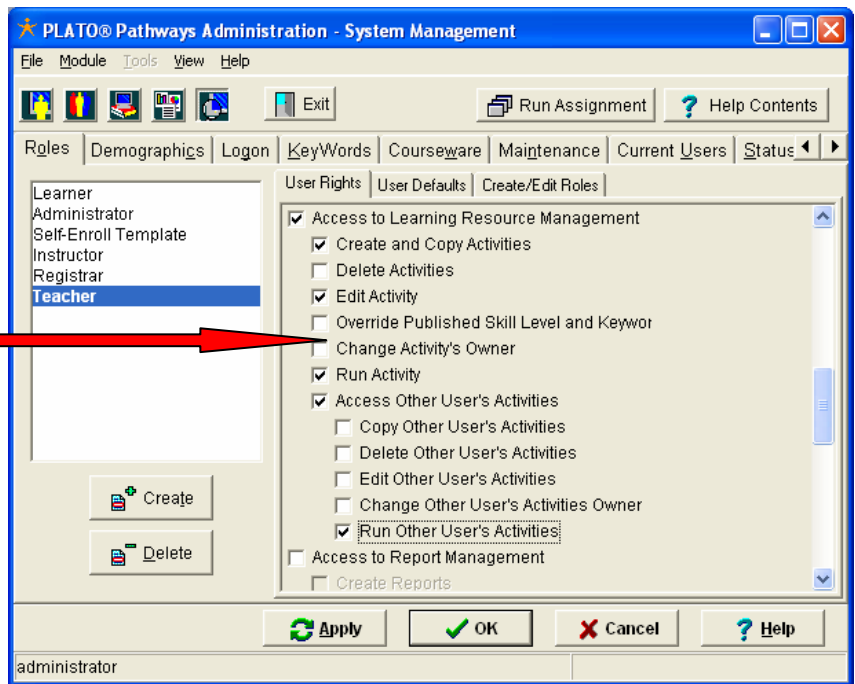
PLATO® Pathways Administration - System Management

File Module Tools View Help

Exit

Run Assignment

Help Contents

Roles | Demographics | Logon | KeyWords | Courseware | Maintenance | Current Users | Status

Learner
Administrator
Self-Enroll Template
Instructor
Registrar
Teacher

Create

Delete

User Rights | User Defaults | Create/Edit Roles

Access to Learning Resource Management
Create and Copy Activities
Delete Activities
Edit Activity
Override Published Skill Level and Keywor
Change Activity's Owner
Run Activity
Access Other User's Activities
Copy Other User's Activities
Delete Other User's Activities
Edit Other User's Activities
Change Other User's Activities Owner
Run Other User's Activities
Access to Report Management
Create Reports

Apply

OK

Cancel

Help

administrator